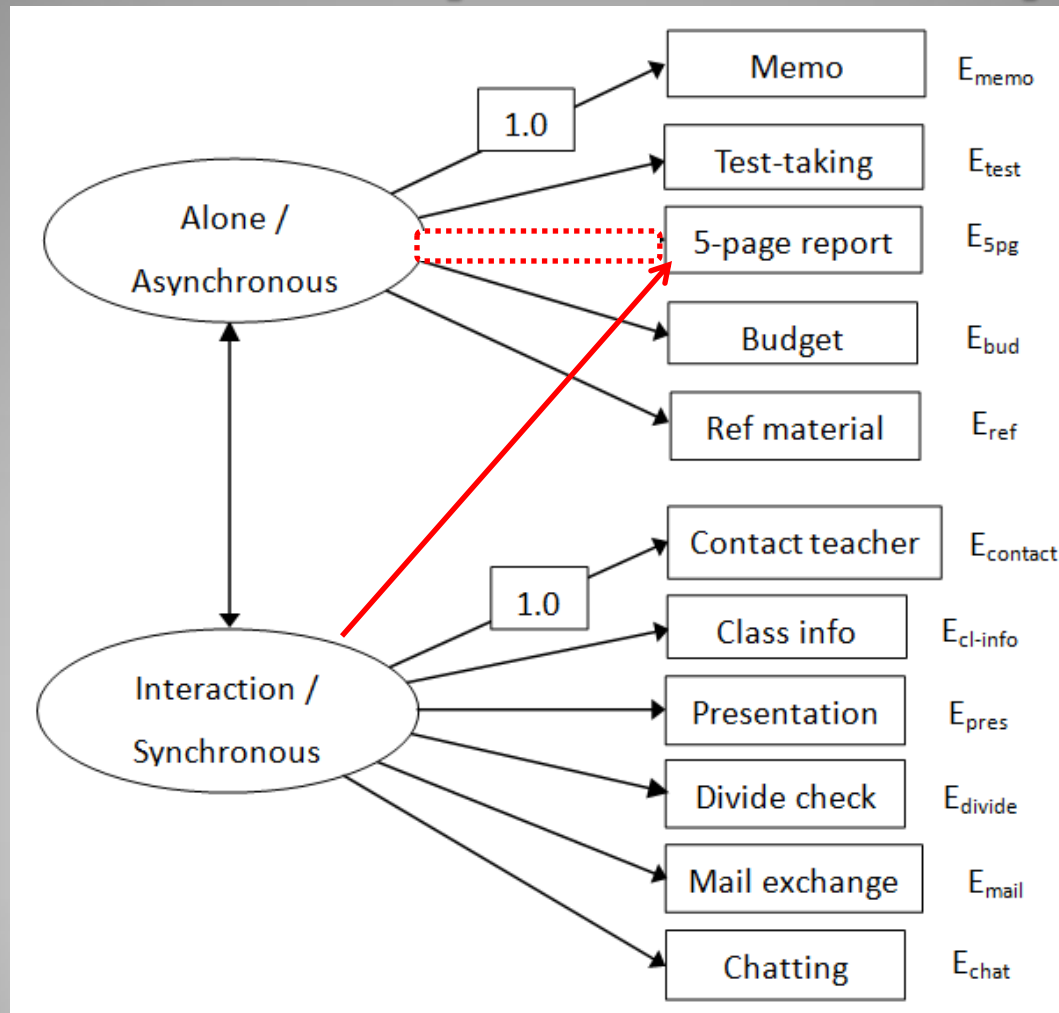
Alone / Asynchronous

1.0

Memo $E_{memo}$

Test-taking $E_{test}$

5-page report $E_{5pg}$

Budget $E_{bud}$

Ref material $E_{ref}$

Interaction / Synchronous

1.0

Contact teacher $E_{contact}$

Class info $E_{cl\text{-}info}$

Presentation $E_{pres}$

Divide check $E_{divide}$

Mail exchange $E_{mail}$

Chatting $E_{chat}$